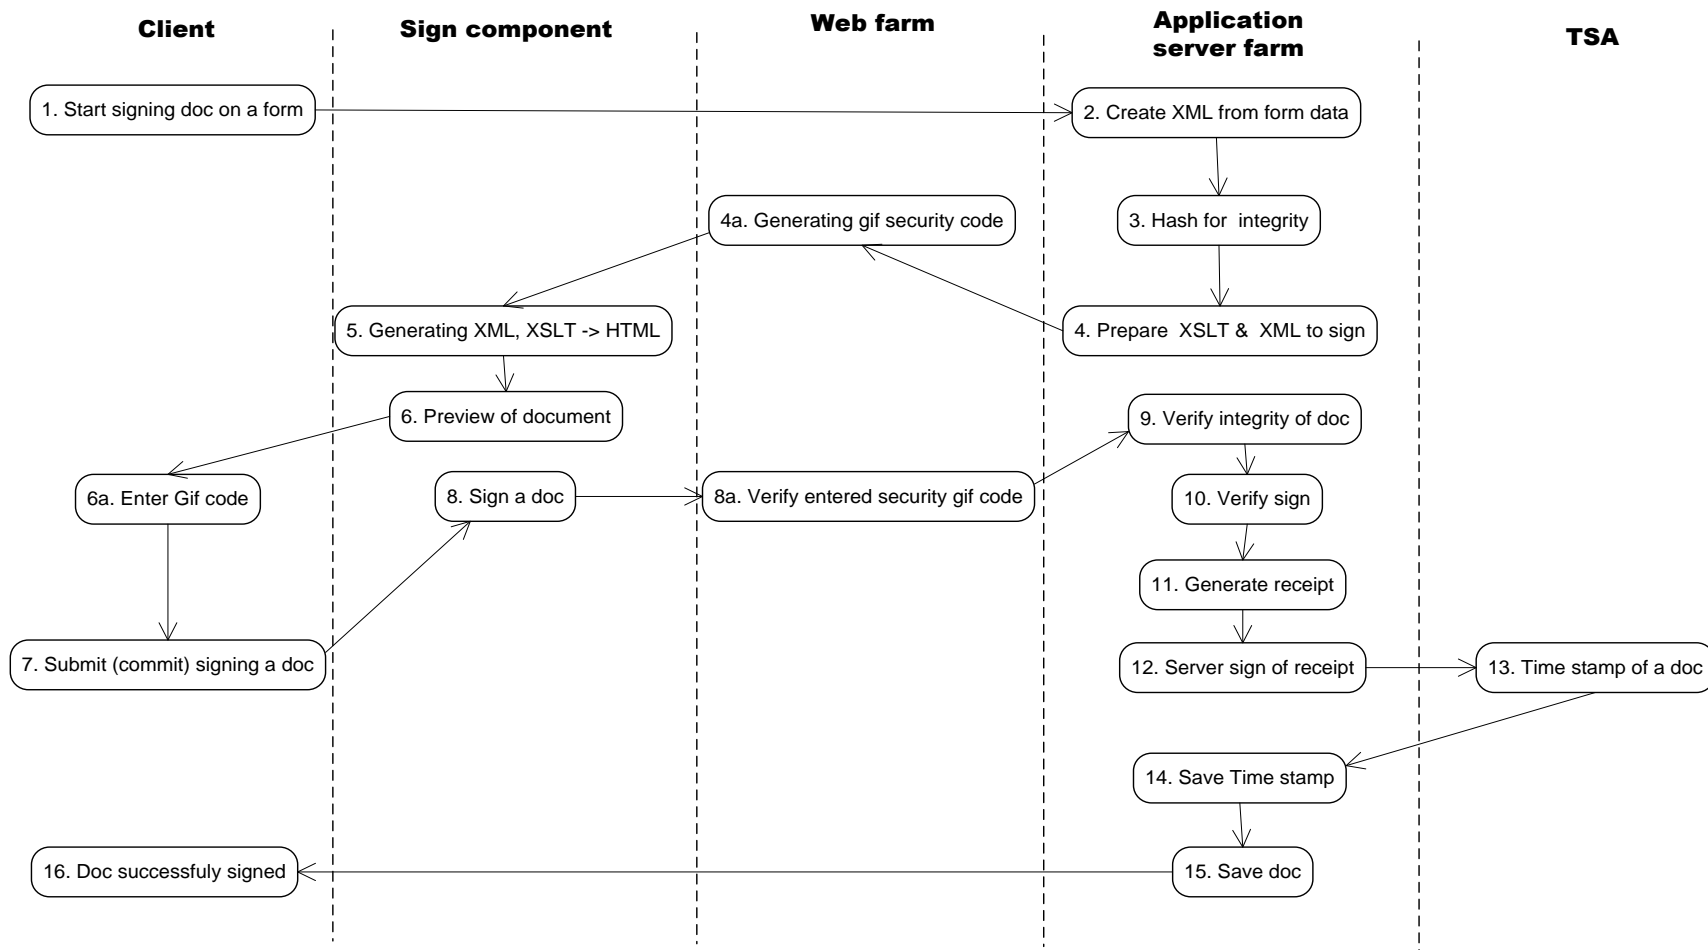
Client

Sign component

Web farm

Application server farm

TSA

1. Start signing doc on a form

2. Create XML from form data

3. Hash for integrity

4a. Generating gif security code

4. Prepare XSLT & XML to sign

5. Generating XML, XSLT -> HTML

6. Preview of document

9. Verify integrity of doc

6a. Enter Gif code

8. Sign a doc

8a. Verify entered security gif code

10. Verify sign

11. Generate receipt

7. Submit (commit) signing a doc

12. Server sign of receipt

13. Time stamp of a doc

14. Save Time stamp

16. Doc successfuly signed

15. Save doc